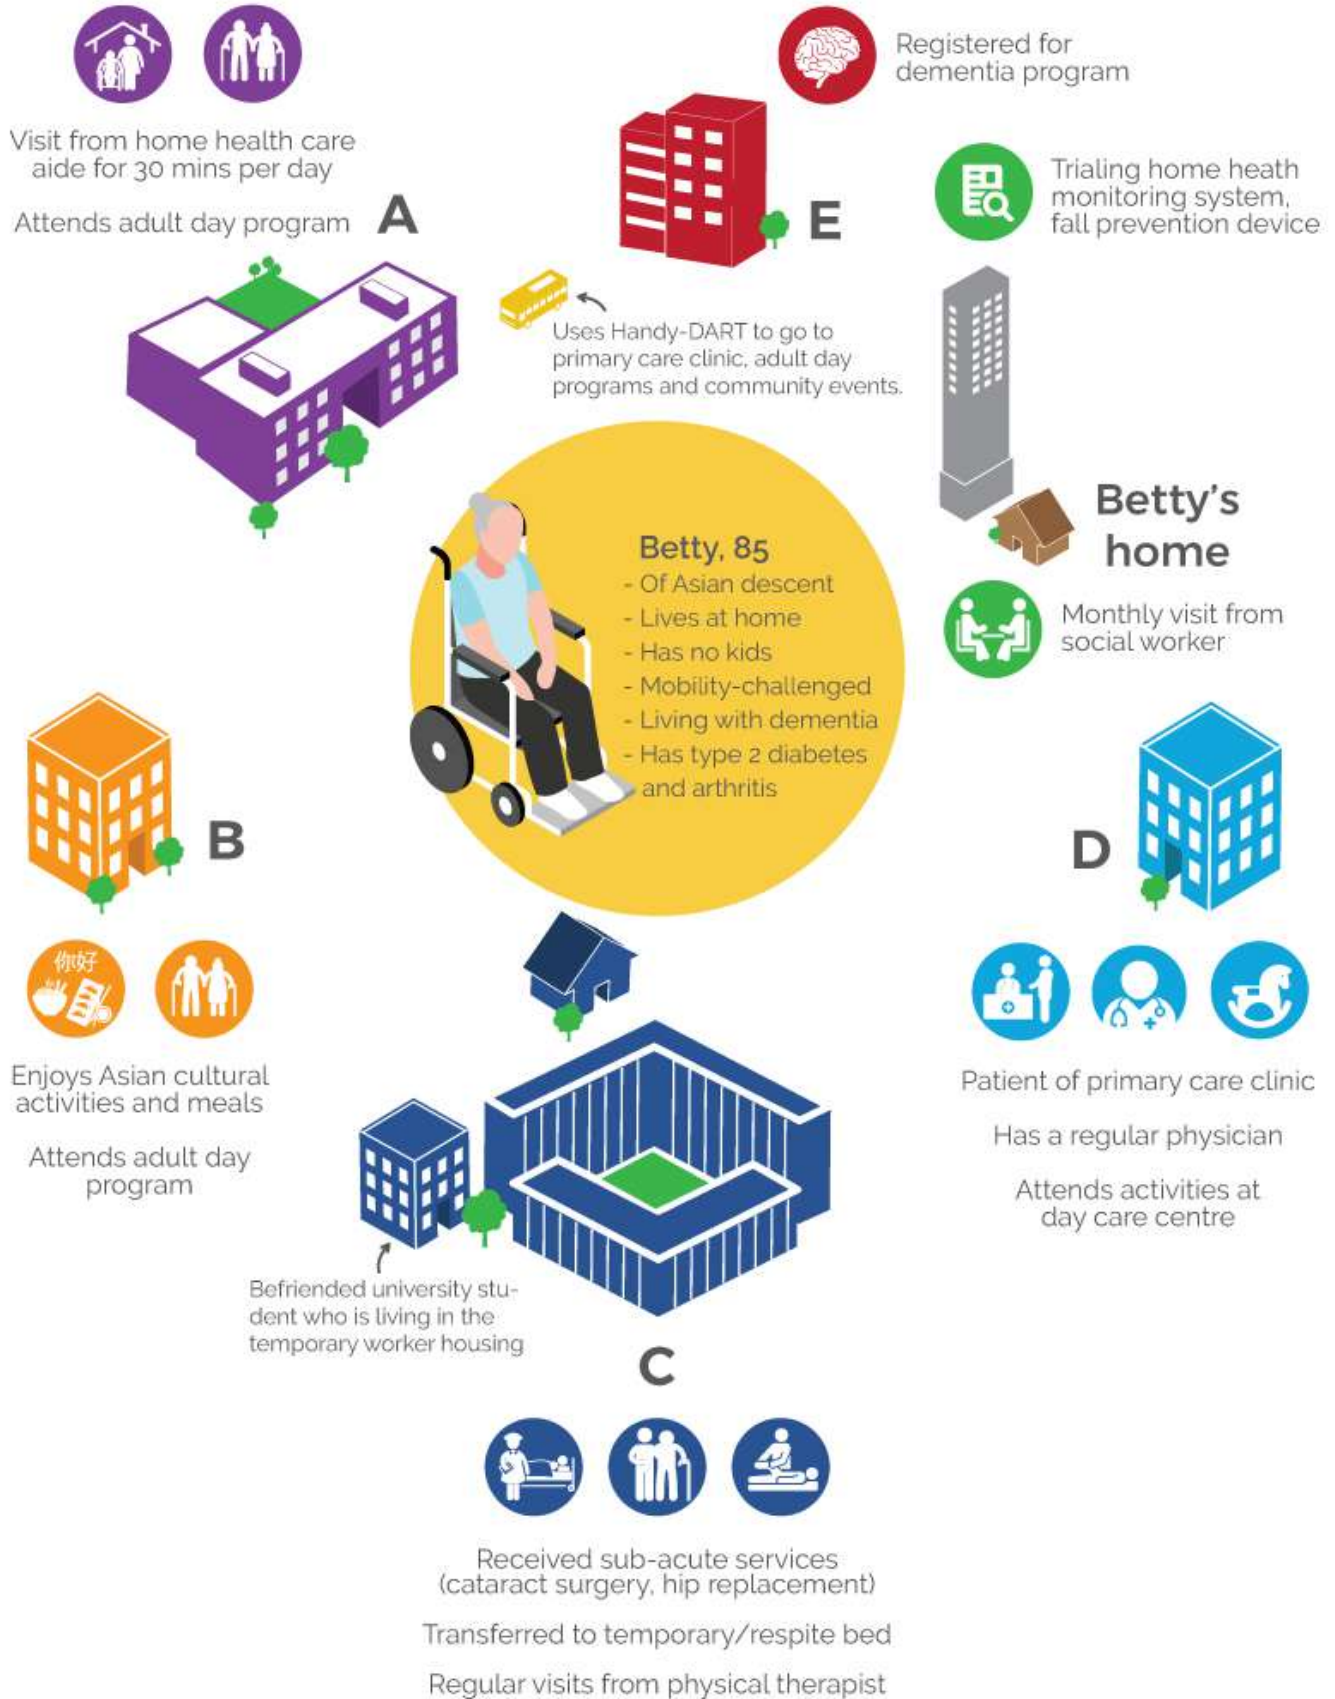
Visit from home health care aide for 30 mins per day

Attends adult day program

A

Registered for dementia program

E

Trialing home heath monitoring system, fall prevention device

Uses Handy-DART to go to primary care clinic, adult day programs and community events.

Betty's home

Betty, 85
- Of Asian descent
- Lives at home
- Has no kids
- Mobility-challenged
- Living with dementia
- Has type 2 diabetes and arthritis

Monthly visit from social worker

B

你好

Enjoys Asian cultural activities and meals

Attends adult day program

D

Patient of primary care clinic

Has a regular physician

Attends activities at day care centre

Befriended university student who is living in the temporary worker housing

C

Received sub-acute services (cataract surgery, hip replacement)

Transferred to temporary/respite bed

Regular visits from physical therapist